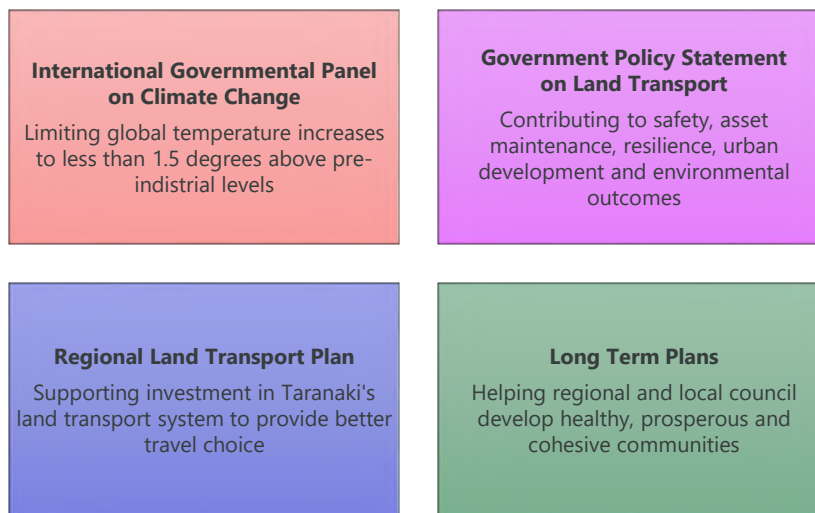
International Governmental Panel on Climate Change

Limiting global temperature increases to less than 1.5 degrees above pre-indistrial levels

Government Policy Statement on Land Transport

Contributing to safety, asset maintenance, resilience, urban development and environmental outcomes

Regional Land Transport Plan

Supporting investment in Taranaki's land transport system to provide better travel choice

Long Term Plans

Helping regional and local council develop healthy, prosperous and cohesive communities